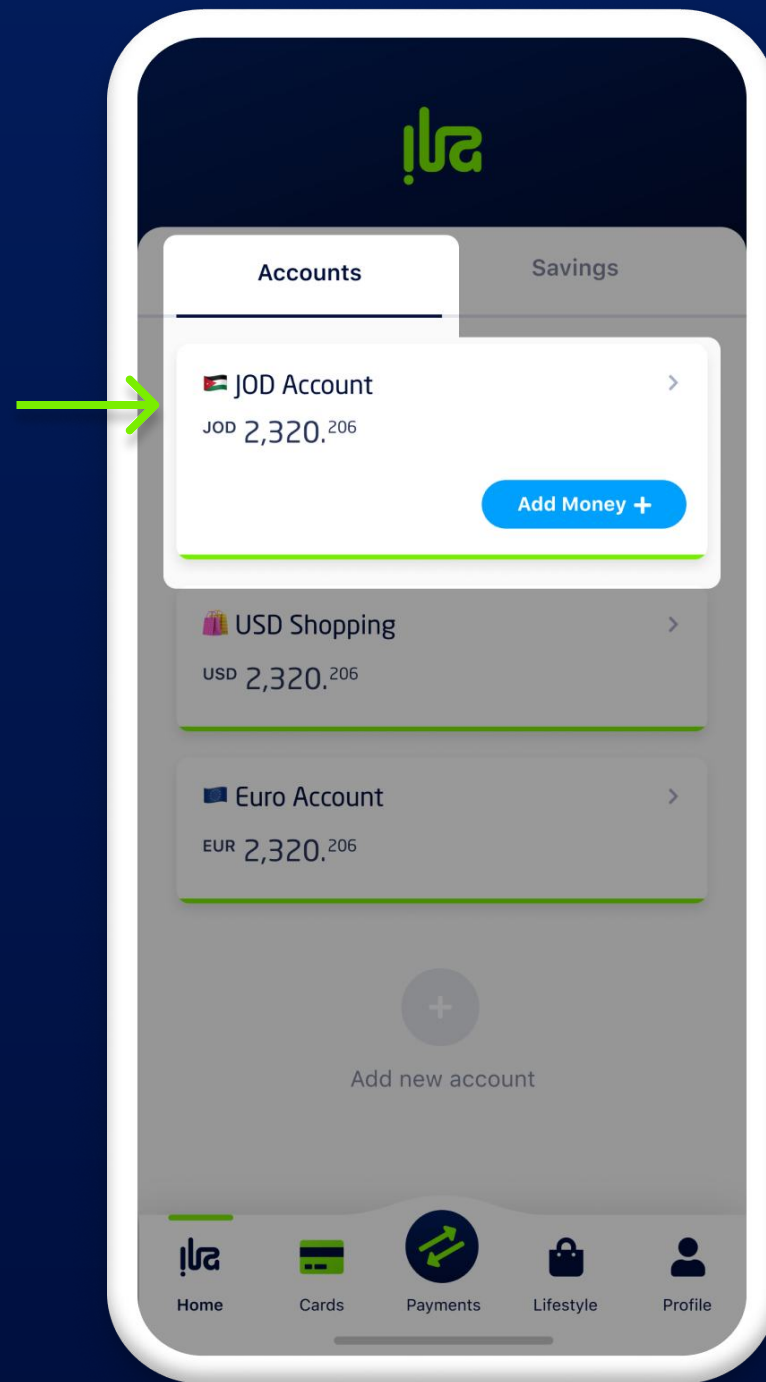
!lla

Accounts

Savings

JOD Account

JOD 2,320.$^{206}$

Add Money +

USD Shopping

USD 2,320.$^{206}$

Euro Account

EUR 2,320.$^{206}$

+

Add new account

Home

Cards

Payments

Lifestyle

Profile